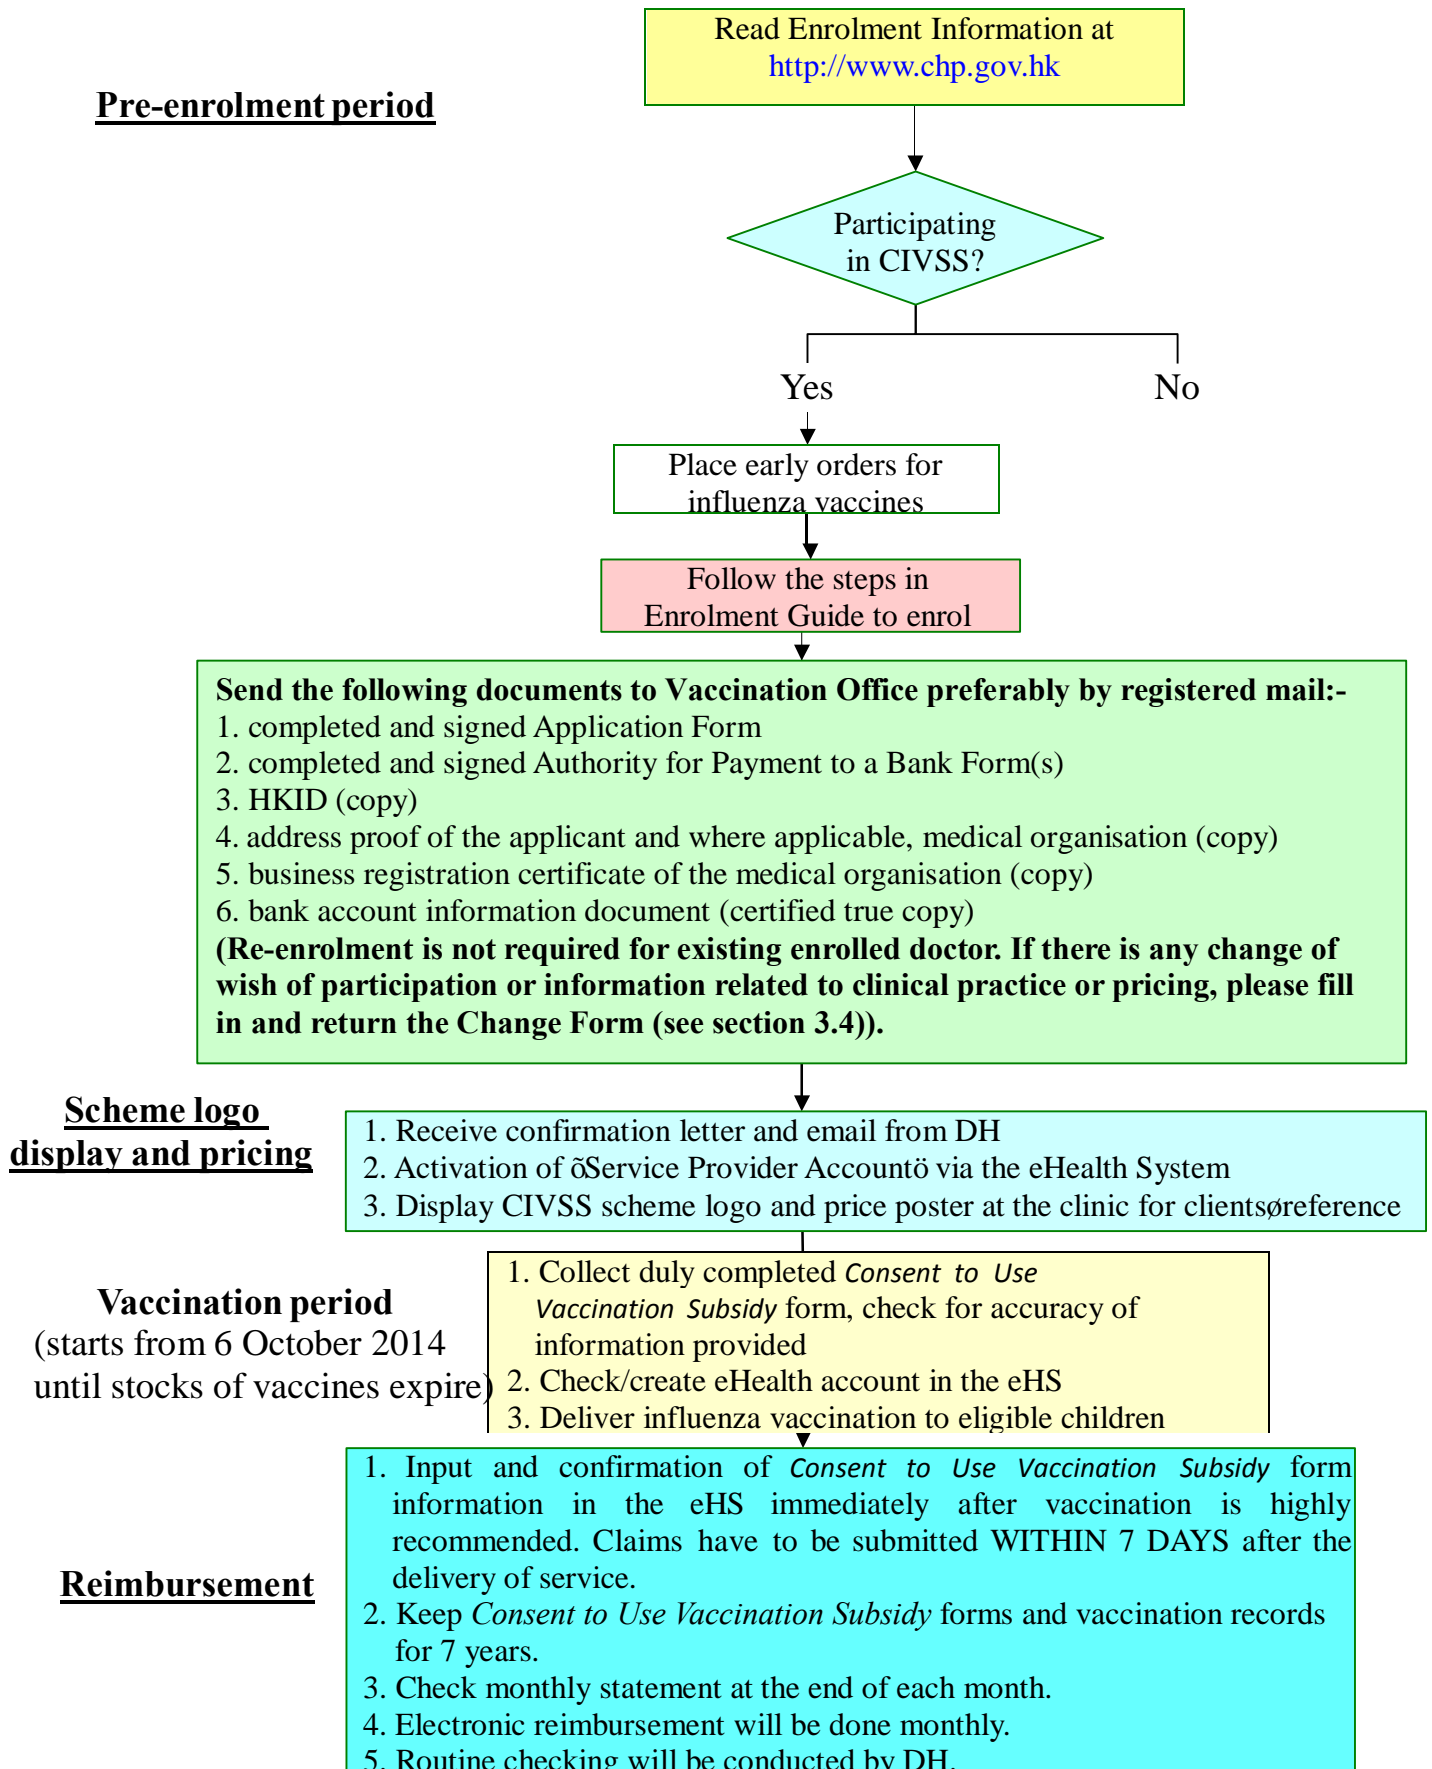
Pre-enrolment period

Read Enrolment Information at
http://www.chp.gov.hk

Participating in CIVSS?

Yes

No

Place early orders for influenza vaccines

Follow the steps in Enrolment Guide to enrol

**Send the following documents to Vaccination Office preferably by registered mail:-**
1. completed and signed Application Form
2. completed and signed Authority for Payment to a Bank Form(s)
3. HKID (copy)
4. address proof of the applicant and where applicable, medical organisation (copy)
5. business registration certificate of the medical organisation (copy)
6. bank account information document (certified true copy)
**(Re-enrolment is not required for existing enrolled doctor. If there is any change of wish of participation or information related to clinical practice or pricing, please fill in and return the Change Form (see section 3.4)).**

Scheme logo display and pricing

1. Receive confirmation letter and email from DH
2. Activation of õService Provider Accountö via the eHealth System
3. Display CIVSS scheme logo and price poster at the clinic for clientsøreference

Vaccination period
(starts from 6 October 2014 until stocks of vaccines expire)

1. Collect duly completed *Consent to Use Vaccination Subsidy* form, check for accuracy of information provided
2. Check/create eHealth account in the eHS
3. Deliver influenza vaccination to eligible children

Reimbursement

1. Input and confirmation of *Consent to Use Vaccination Subsidy* form information in the eHS immediately after vaccination is highly recommended. Claims have to be submitted WITHIN 7 DAYS after the delivery of service.
2. Keep *Consent to Use Vaccination Subsidy* forms and vaccination records for 7 years.
3. Check monthly statement at the end of each month.
4. Electronic reimbursement will be done monthly.
5. Routine checking will be conducted by DH.